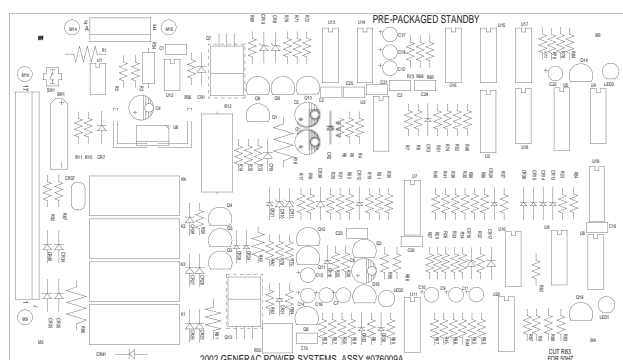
PRE-PACKAGED STANDBY

MH4 A MH5

MH3

U1 SW1 SR1

R1 C1 U12 Q7 U13 U14 C17 C18 U15 U17 U18

C4 U6 R56 CR1 R12 Q8 Q9 C10 C2 D1 C25 U2 C3 C24 U16 C22 Q14 LED3

R11 R16 CR7 U3 U19

CR37 K4 U7 Q4 Q5 Q6 C20 C30 U10 U9 U8 C16

K2 K3 Q12 Q11 C15 Q2 LED2 U11 C6 U20 C11 C12 C13 Q16 LED1

K1 Q13 R55 R83 C9 U4 U5 Q3

MH M2 CR41 MH

2002 GENERAC POWER SYSTEMS, ASSY #076099A

CUT R83
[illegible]